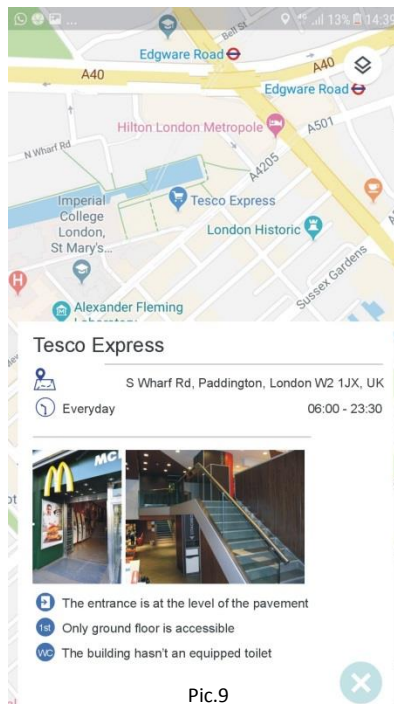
13% 14:39

Bell St

Edgware Road

A40

A40

Edgware Road

Hilton London Metropole

A501

N Wharf Rd

A4205

Imperial College London, St Mary's...

Tesco Express

London Historic

Sussex Gardens

Alexander Fleming

Tesco Express

S Wharf Rd, Paddington, London W2 1JX, UK

Everyday

06:00 - 23:30

MC

The entrance is at the level of the pavement

1st Only ground floor is accessible

WC The building hasn't an equipped toilet

Pic.9